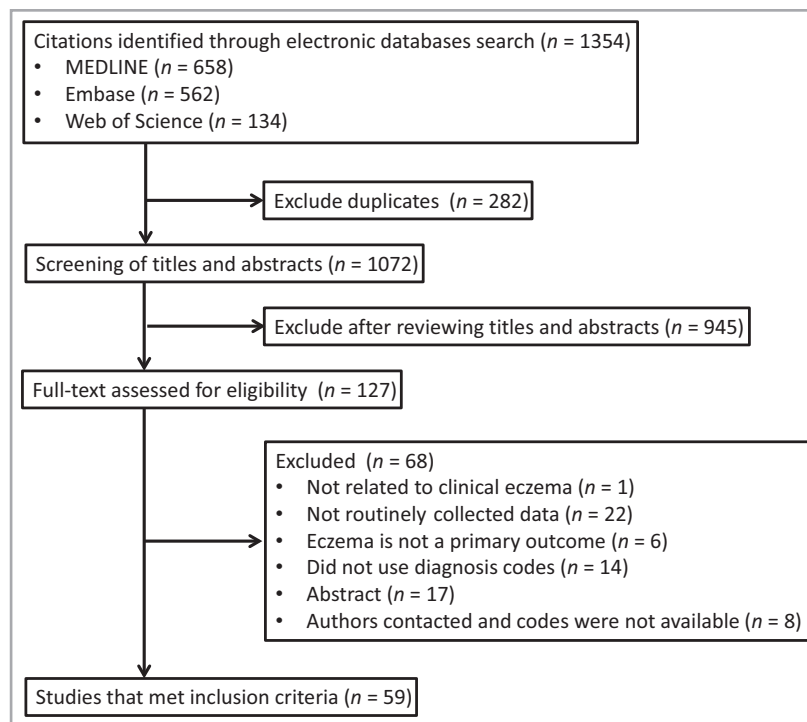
Citations identified through electronic databases search ($n$ = 1354)
• MEDLINE ($n$ = 658)
• Embase ($n$ = 562)
• Web of Science ($n$ = 134)

Exclude duplicates ($n$ = 282)

Screening of titles and abstracts ($n$ = 1072)

Exclude after reviewing titles and abstracts ($n$ = 945)

Full-text assessed for eligibility ($n$ = 127)

Excluded ($n$ = 68)
• Not related to clinical eczema ($n$ = 1)
• Not routinely collected data ($n$ = 22)
• Eczema is not a primary outcome ($n$ = 6)
• Did not use diagnosis codes ($n$ = 14)
• Abstract ($n$ = 17)
• Authors contacted and codes were not available ($n$ = 8)

Studies that met inclusion criteria ($n$ = 59)